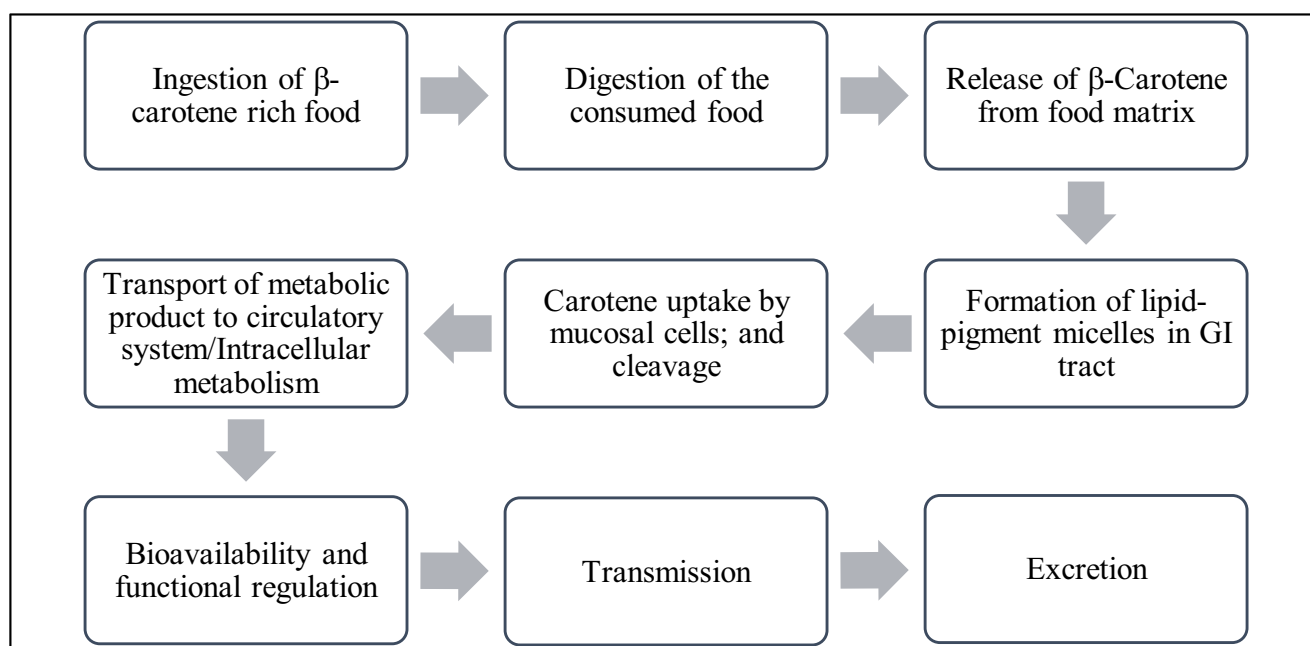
Ingestion of β-carotene rich food

Digestion of the consumed food

Release of β-Carotene from food matrix

Formation of lipid-pigment micelles in GI tract

Carotene uptake by mucosal cells; and cleavage

Transport of metabolic product to circulatory system/Intracellular metabolism

Bioavailability and functional regulation

Transmission

Excretion